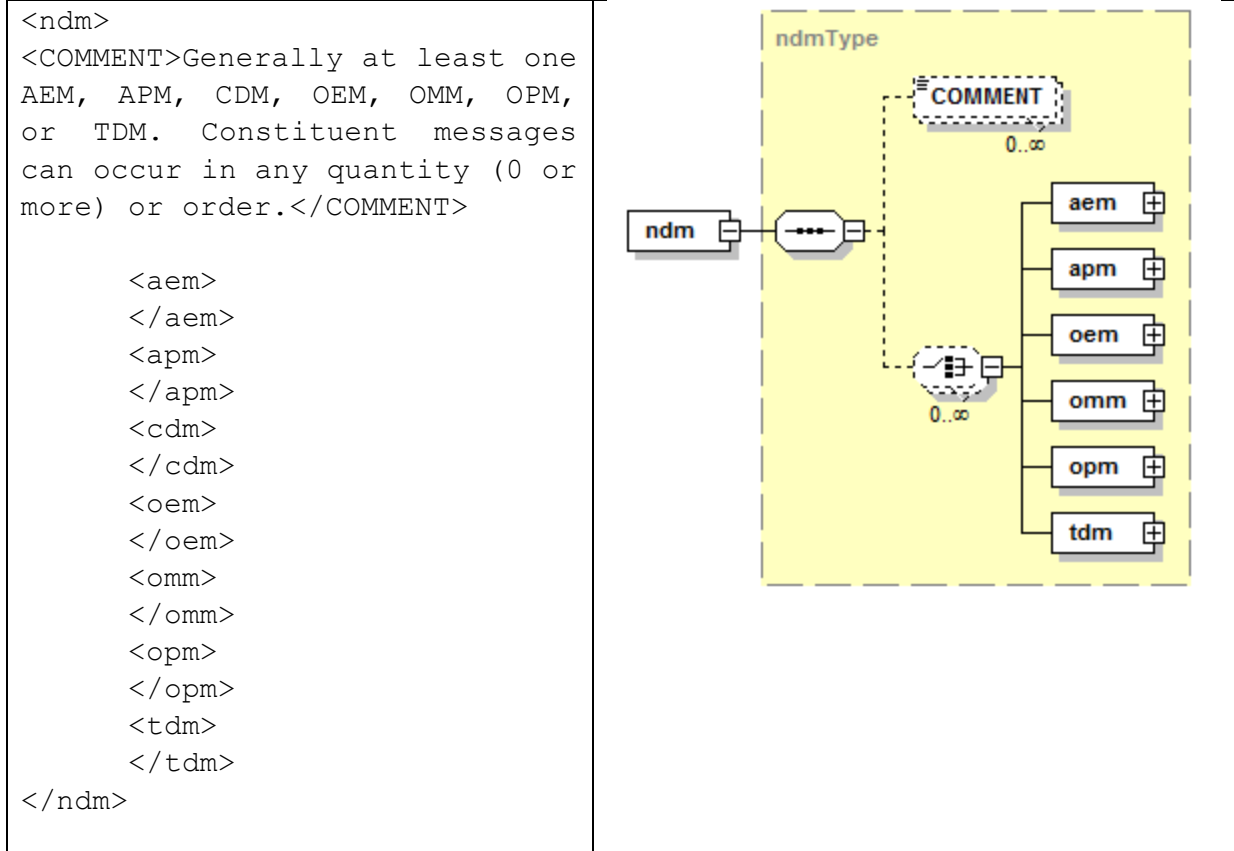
<ndm>
<COMMENT>Generally at least one AEM, APM, CDM, OEM, OMM, OPM, or TDM. Constituent messages can occur in any quantity (0 or more) or order.</COMMENT>

<aem>
</aem>
<apm>
</apm>
<cdm>
</cdm>
<oem>
</oem>
<omm>
</omm>
<opm>
</opm>
<tdm>
</tdm>
</ndm>

ndmType

COMMENT

0..∞

ndm

0..∞

aem

apm

oem

omm

opm

tdm